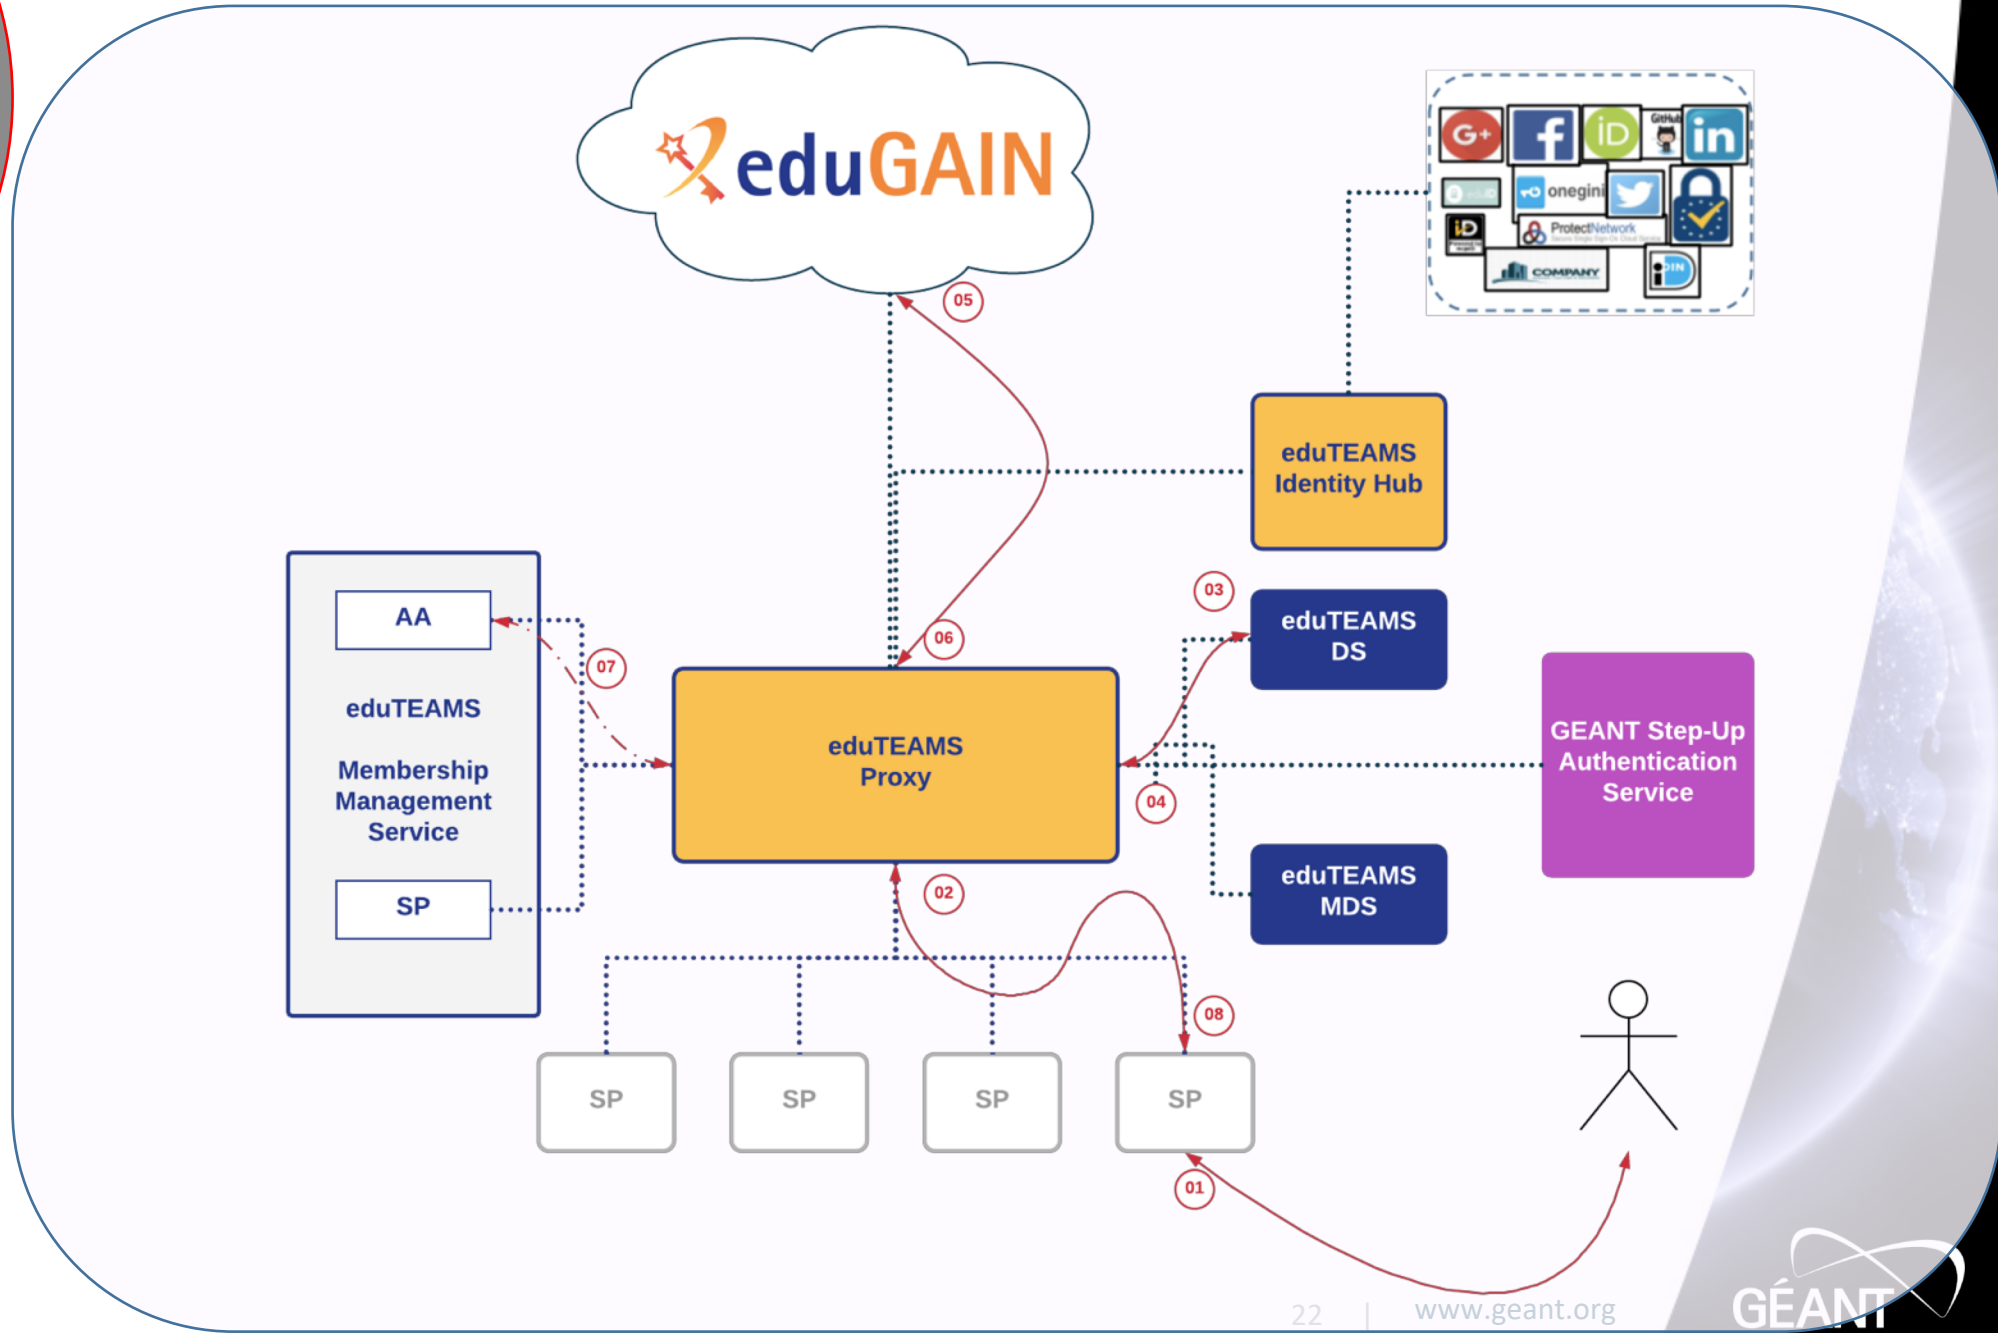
eduGAIN

G+
GitHub
in
onegini
ProtectNetwork
COMPANY
iD
IN

05

eduTEAMS Identity Hub

AA

07

eduTEAMS

Membership Management Service

SP

06

03

eduTEAMS DS

eduTEAMS Proxy

GEANT Step-Up Authentication Service

04

02

eduTEAMS MDS

08

SP

SP

SP

SP

01

22 | www.geant.org

GÉANT